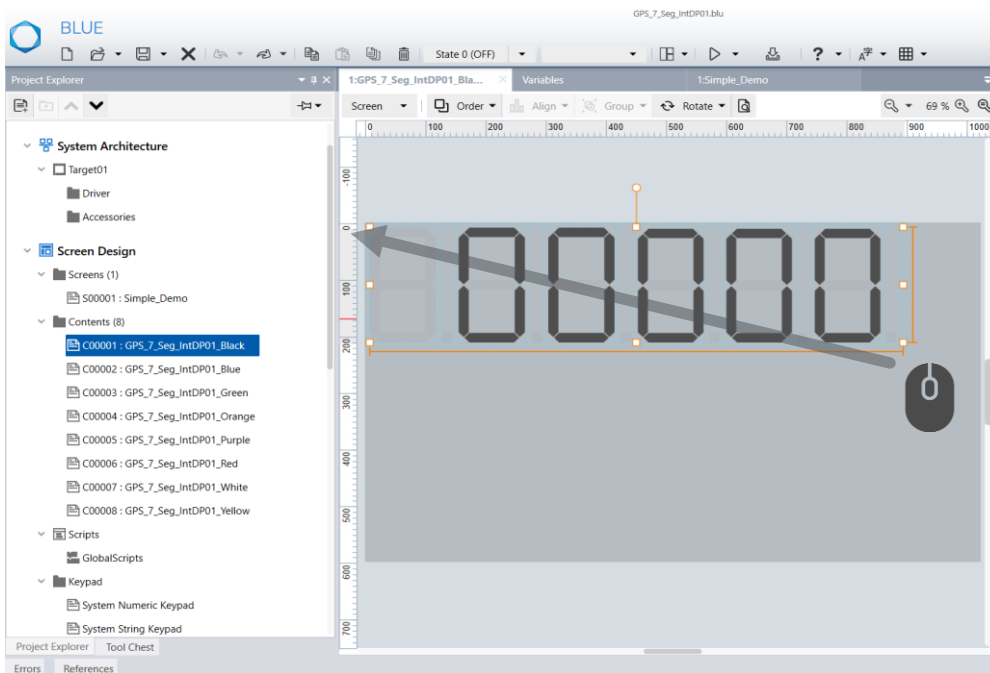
GPS_7_Seg_IntDP01.blu

BLUE

State 0 (OFF)

Project Explorer

1:GPS_7_Seg_IntDP01_Bla... ×

Variables

1:Simple_Demo

Screen

Order

Align

Group

Rotate

69 %

0 100 200 300 400 500 600 700 800 900 1000

-100 0 100 200 300 400 500 600 700

System Architecture

Target01

Driver

Accessories

Screen Design

Screens (1)

S00001 : Simple_Demo

Contents (8)

C00001 : GPS_7_Seg_IntDP01_Black

C00002 : GPS_7_Seg_IntDP01_Blue

C00003 : GPS_7_Seg_IntDP01_Green

C00004 : GPS_7_Seg_IntDP01_Orange

C00005 : GPS_7_Seg_IntDP01_Purple

C00006 : GPS_7_Seg_IntDP01_Red

C00007 : GPS_7_Seg_IntDP01_White

C00008 : GPS_7_Seg_IntDP01_Yellow

Scripts

GlobalScripts

Keypad

System Numeric Keypad

System String Keypad

Project Explorer

Tool Chest

Errors

References

8.0000